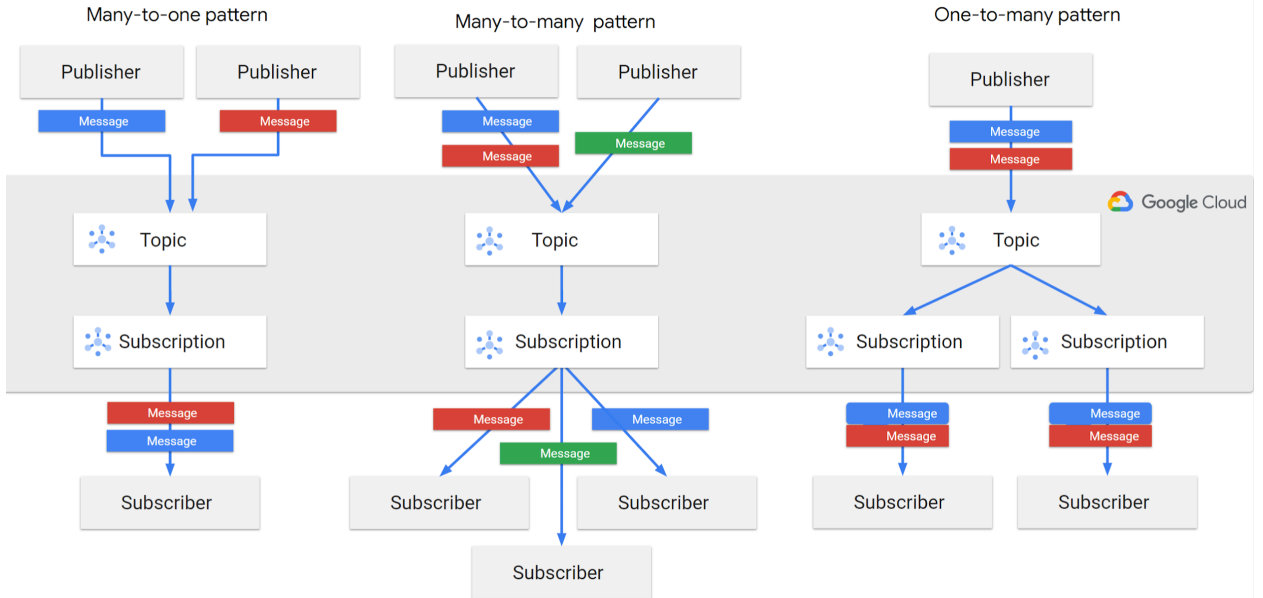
Many-to-one pattern

Publisher

Publisher

Message

Message

Topic

Subscription

Message

Message

Subscriber

Many-to-many pattern

Publisher

Publisher

Message

Message

Message

Topic

Subscription

Message

Message

Message

Subscriber

Subscriber

Subscriber

One-to-many pattern

Publisher

Message

Message

Google Cloud

Topic

Subscription

Subscription

Message

Message

Message

Message

Subscriber

Subscriber